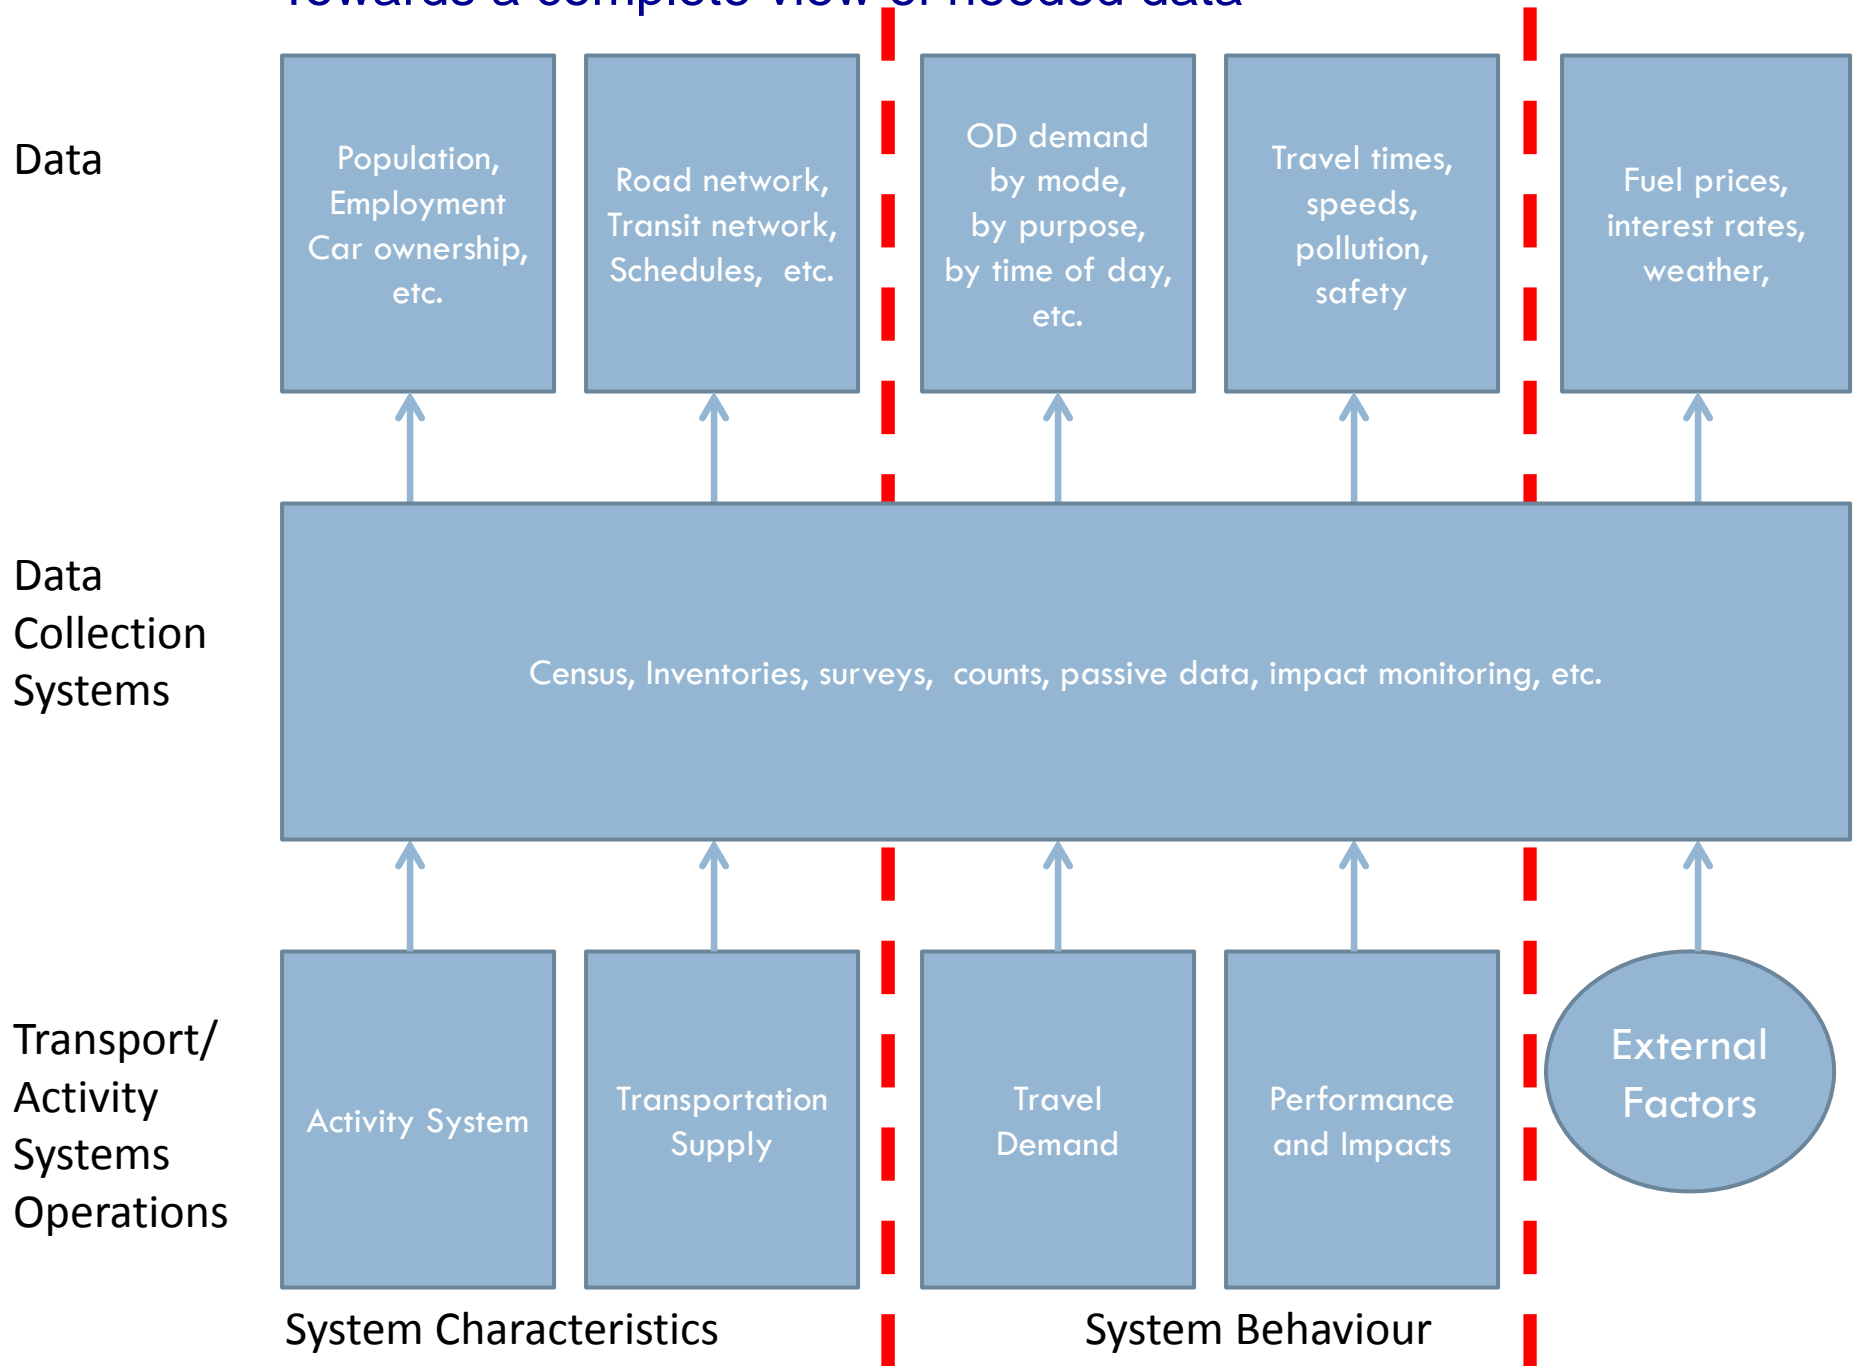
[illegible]

Data

Population, Employment Car ownership, etc.

Road network, Transit network, Schedules, etc.

OD demand by mode, by purpose, by time of day, etc.

Travel times, speeds, pollution, safety

Fuel prices, interest rates, weather,

Data Collection Systems

Census, Inventories, surveys, counts, passive data, impact monitoring, etc.

Transport/ Activity Systems Operations

Activity System

Transportation Supply

Travel Demand

Performance and Impacts

External Factors

System Characteristics

System Behaviour